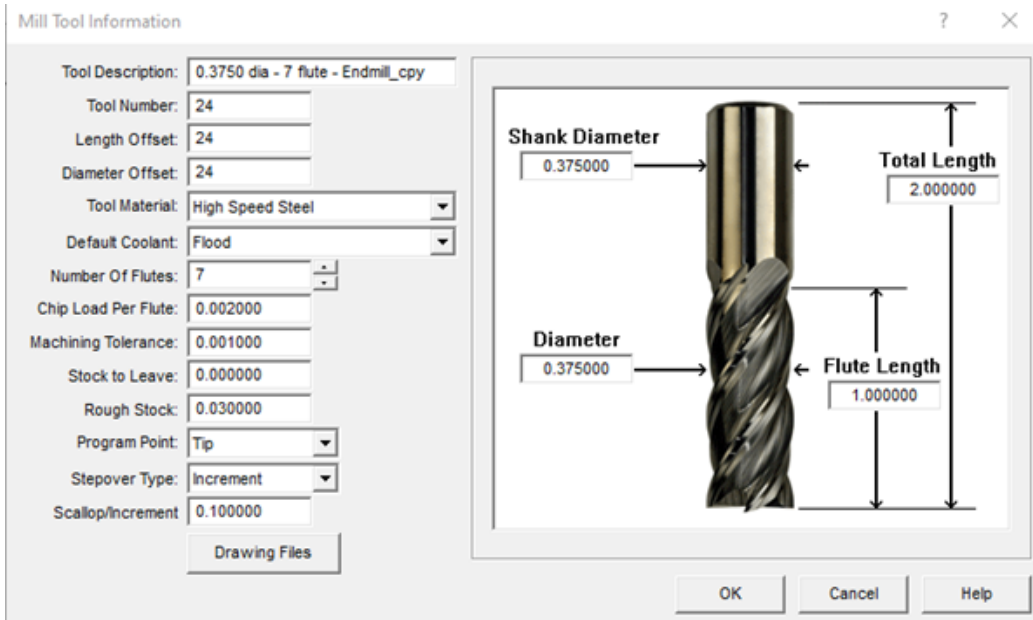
Mill Tool Information

?

X

Tool Description: 0.3750 dia - 7 flute - Endmill_cpy

Tool Number: 24

Length Offset: 24

Diameter Offset: 24

Tool Material: High Speed Steel

Default Coolant: Flood

Number Of Flutes: 7

Chip Load Per Flute: 0.002000

Machining Tolerance: 0.001000

Stock to Leave: 0.000000

Rough Stock: 0.030000

Program Point: Tip

Stepover Type: Increment

Scallop/Increment 0.100000

Drawing Files

Shank Diameter
0.375000

Total Length
2.000000

Diameter
0.375000

Flute Length
1.000000

OK

Cancel

Help